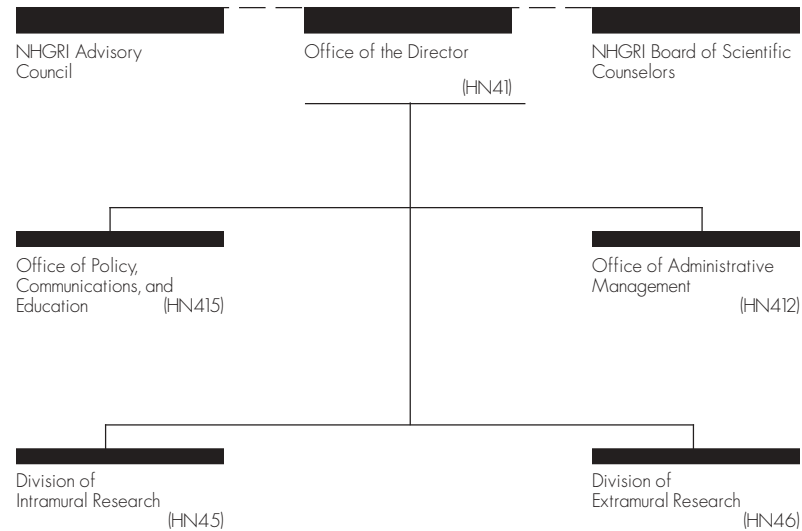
NHGRI Advisory Council

Office of the Director
(HN41)

NHGRI Board of Scientific Counselors

Office of Policy, Communications, and Education (HN415)

Office of Administrative Management
(HN412)

Division of Intramural Research
(HN45)

Division of Extramural Research
(HN46)